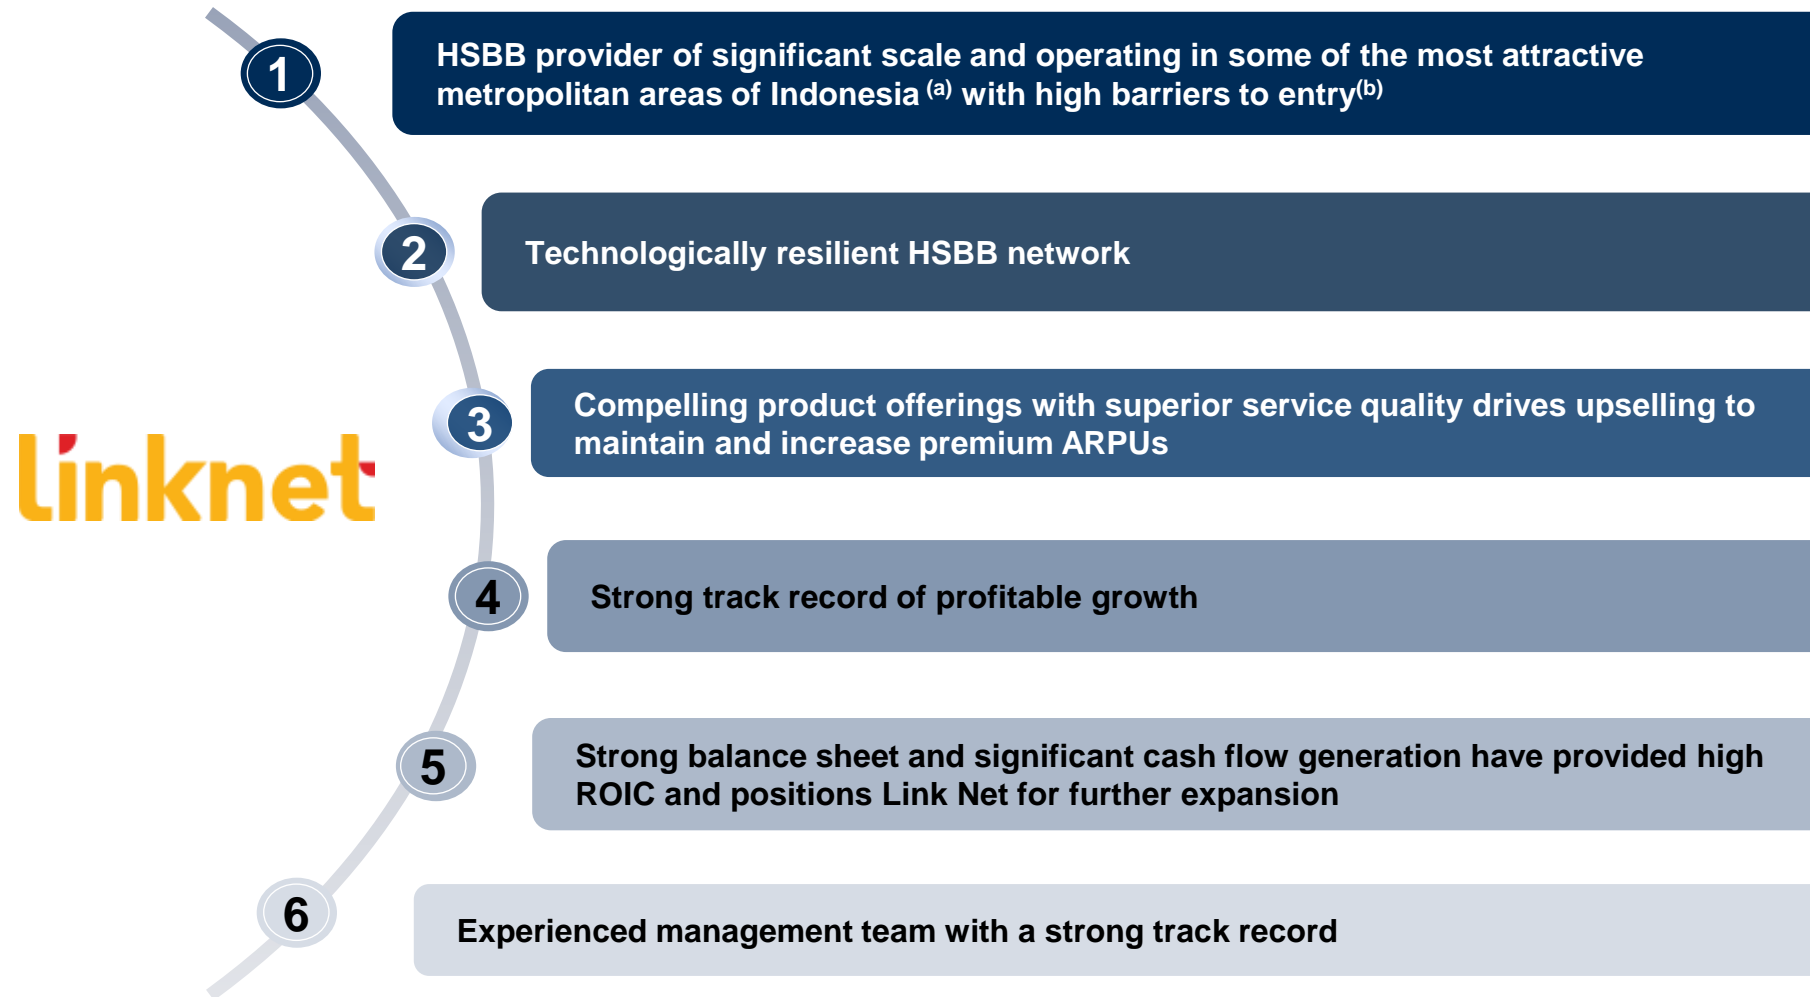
1

HSBB provider of significant scale and operating in some of the most attractive metropolitan areas of Indonesia $^{(a)}$ with high barriers to entry$^{(b)}$

2

Technologically resilient HSBB network

linknet

3

Compelling product offerings with superior service quality drives upselling to maintain and increase premium ARPUs

4

Strong track record of profitable growth

5

Strong balance sheet and significant cash flow generation have provided high ROIC and positions Link Net for further expansion

6

Experienced management team with a strong track record